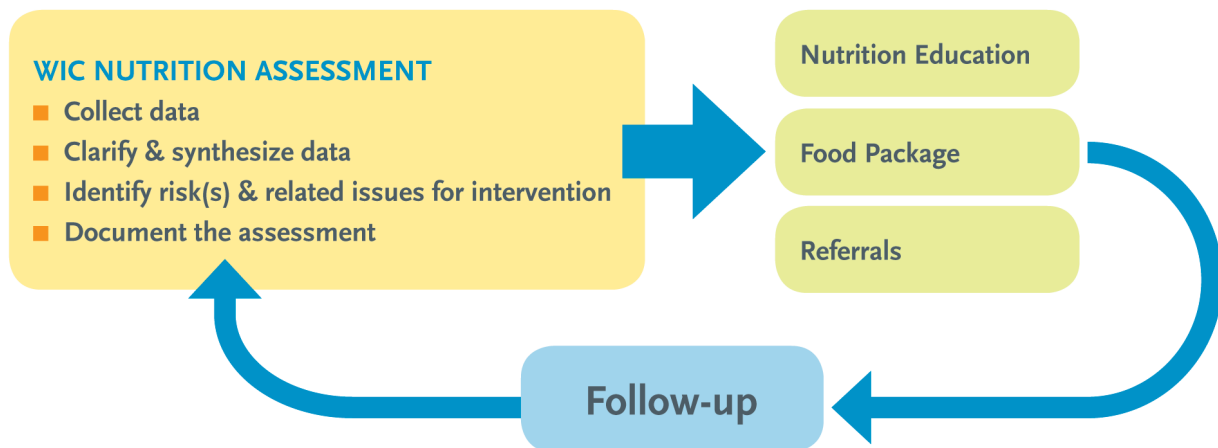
WIC NUTRITION ASSESSMENT

- Collect data
- Clarify & synthesize data
- Identify risk(s) & related issues for intervention
- Document the assessment

Nutrition Education

Food Package

Referrals

Follow-up